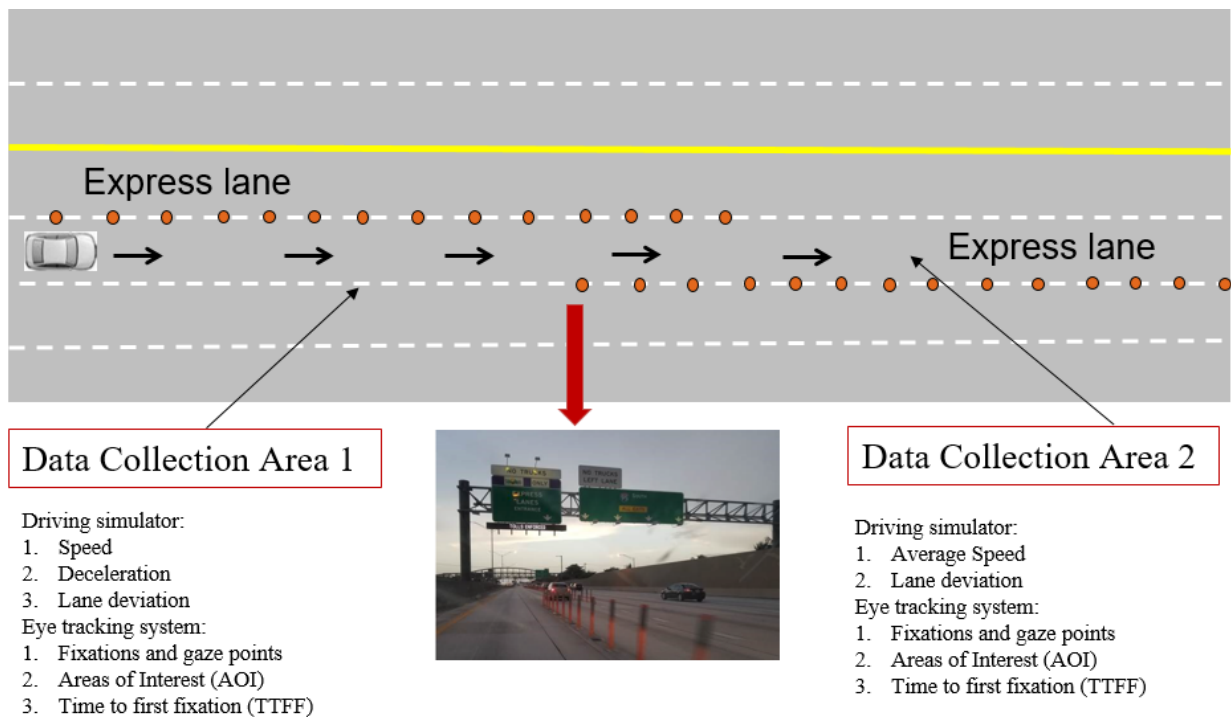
Express lane

Express lane

Data Collection Area 1

NO TRUCKS LEFT LANE

EXPRESS LANES

TOLLS ENFORCED

Data Collection Area 2

Driving simulator:
1. Speed
2. Deceleration
3. Lane deviation
Eye tracking system:
1. Fixations and gaze points
2. Areas of Interest (AOI)
3. Time to first fixation (TTFF)

Driving simulator:
1. Average Speed
2. Lane deviation
Eye tracking system:
1. Fixations and gaze points
2. Areas of Interest (AOI)
3. Time to first fixation (TTFF)